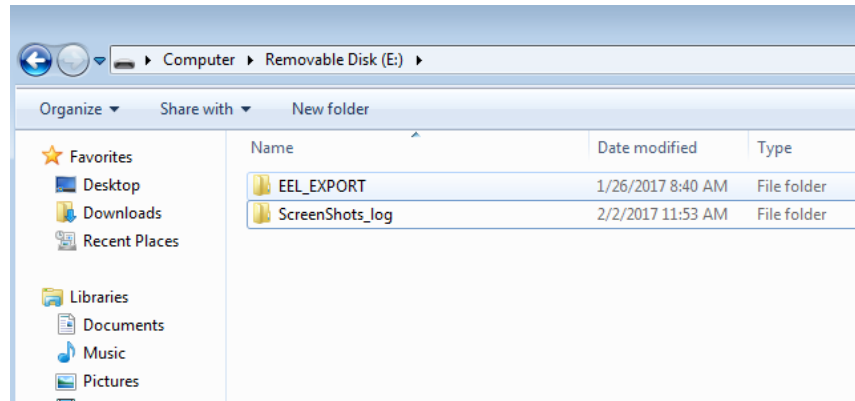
Computer ▸ Removable Disk (E:) ▸

Organize ▾ Share with ▾ New folder

Favorites
Desktop
Downloads
Recent Places

Libraries
Documents
Music
Pictures

| Name | Date modified | Type |
|---|---|---|
| EEL_EXPORT | 1/26/2017 8:40 AM | File folder |
| ScreenShots_log | 2/2/2017 11:53 AM | File folder |